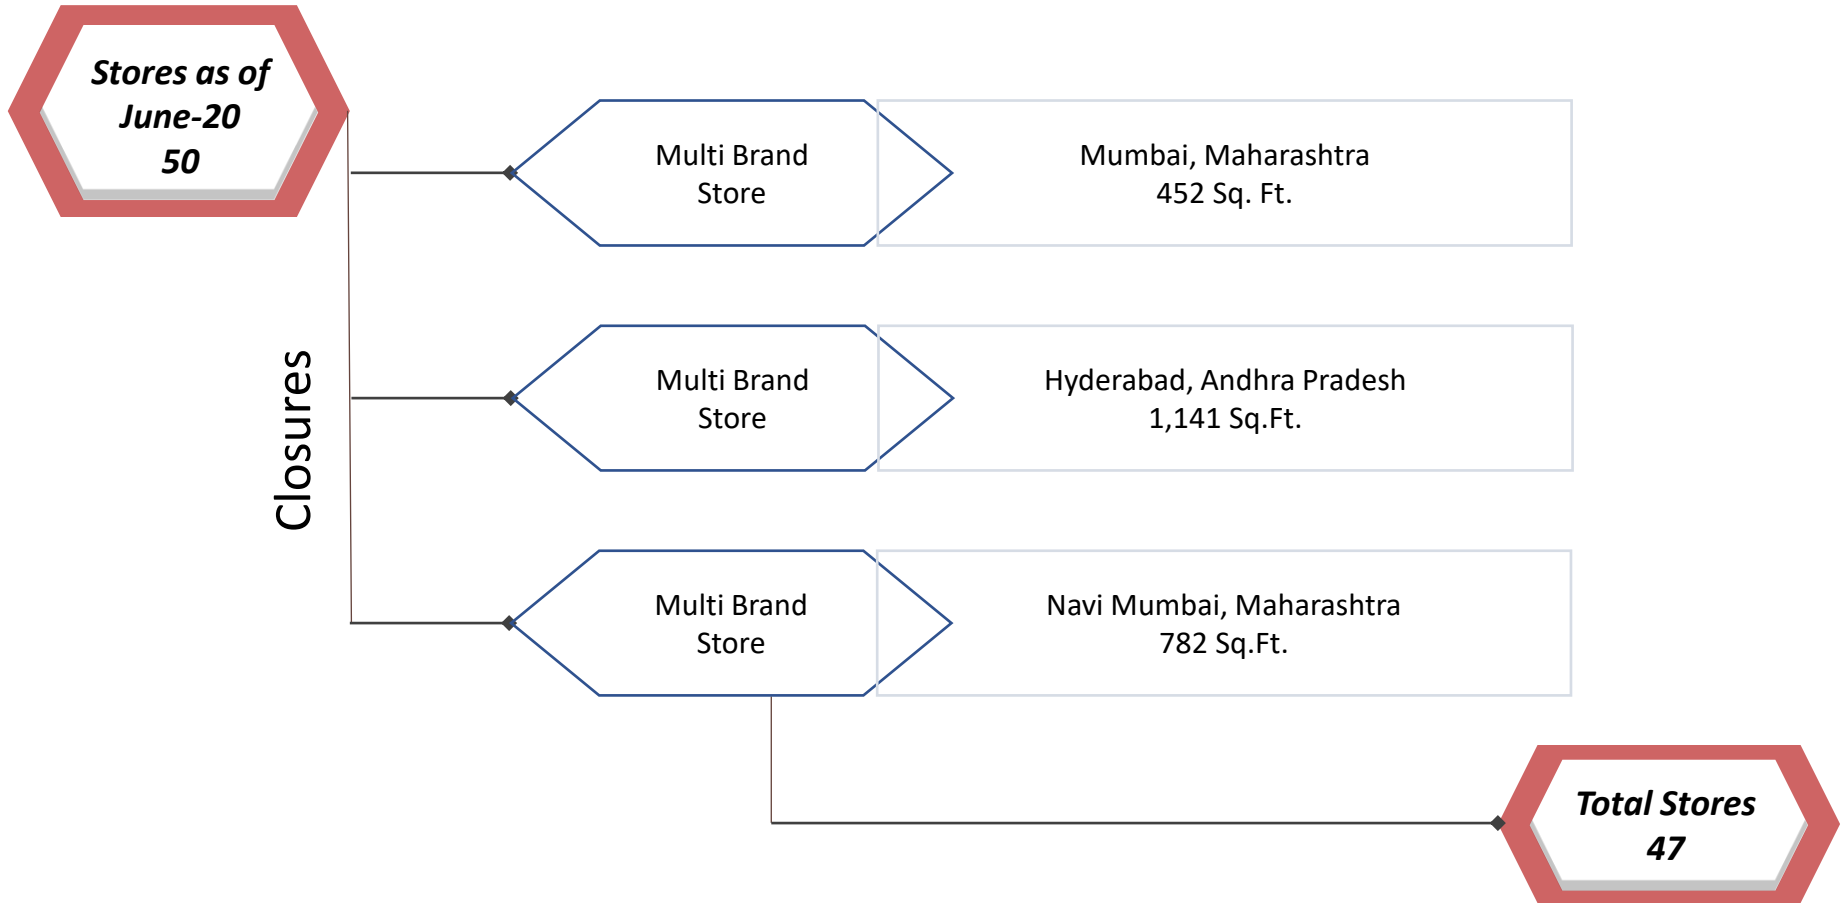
Stores as of June-20 50

Closures

Multi Brand Store

Mumbai, Maharashtra 452 Sq. Ft.

Multi Brand Store

Hyderabad, Andhra Pradesh 1,141 Sq.Ft.

Multi Brand Store

Navi Mumbai, Maharashtra 782 Sq.Ft.

Total Stores 47